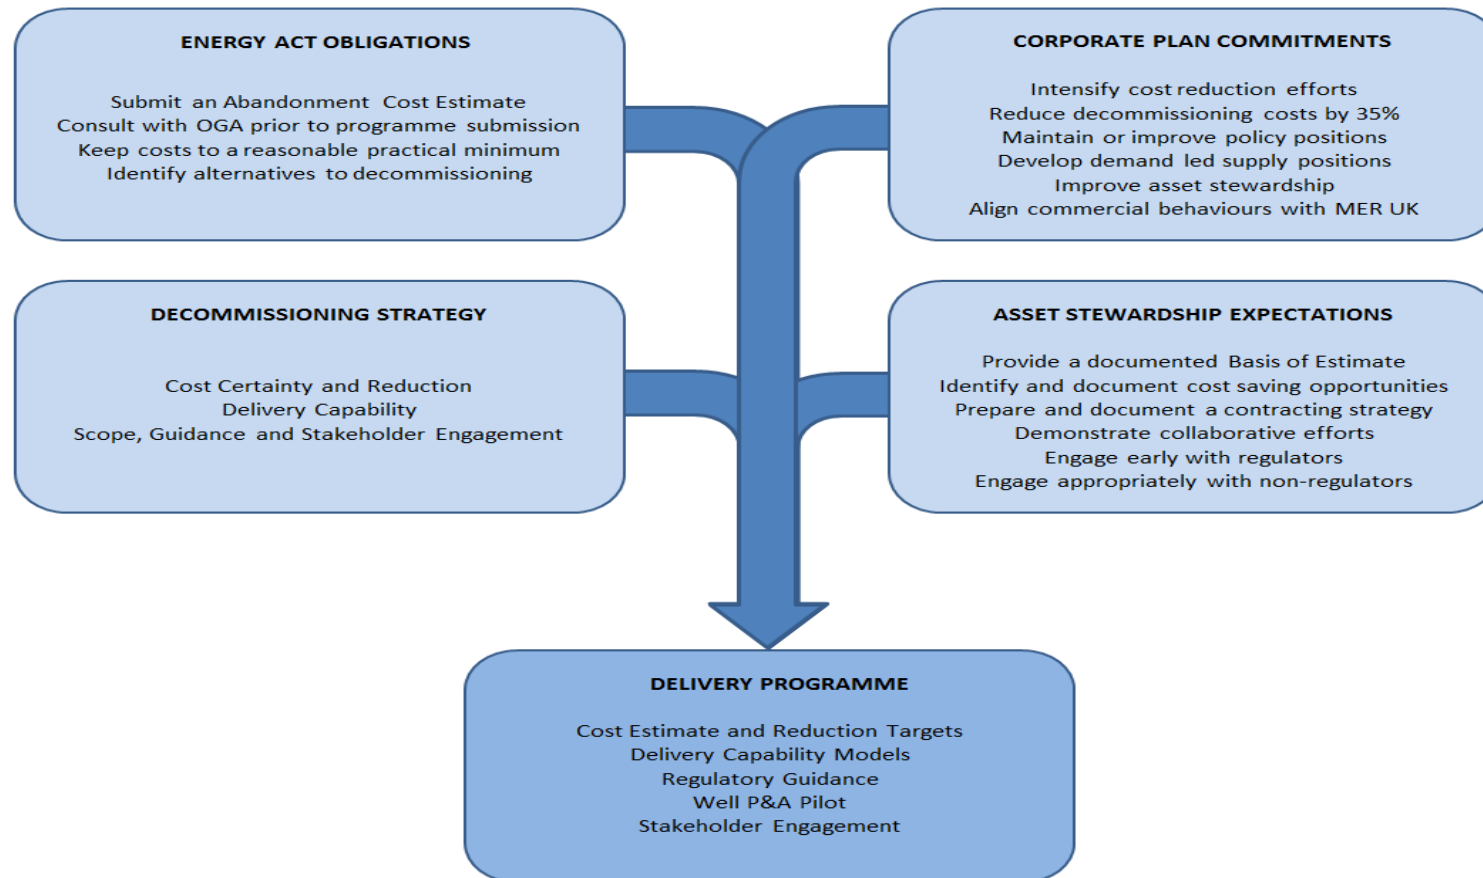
ENERGY ACT OBLIGATIONS

Submit an Abandonment Cost Estimate
Consult with OGA prior to programme submission
Keep costs to a reasonable practical minimum
Identify alternatives to decommissioning

CORPORATE PLAN COMMITMENTS

Intensify cost reduction efforts
Reduce decommissioning costs by 35%
Maintain or improve policy positions
Develop demand led supply positions
Improve asset stewardship
Align commercial behaviours with MER UK

DECOMMISSIONING STRATEGY

Cost Certainty and Reduction
Delivery Capability
Scope, Guidance and Stakeholder Engagement

ASSET STEWARDSHIP EXPECTATIONS

Provide a documented Basis of Estimate
Identify and document cost saving opportunities
Prepare and document a contracting strategy
Demonstrate collaborative efforts
Engage early with regulators
Engage appropriately with non-regulators

DELIVERY PROGRAMME

Cost Estimate and Reduction Targets
Delivery Capability Models
Regulatory Guidance
Well P&A Pilot
Stakeholder Engagement